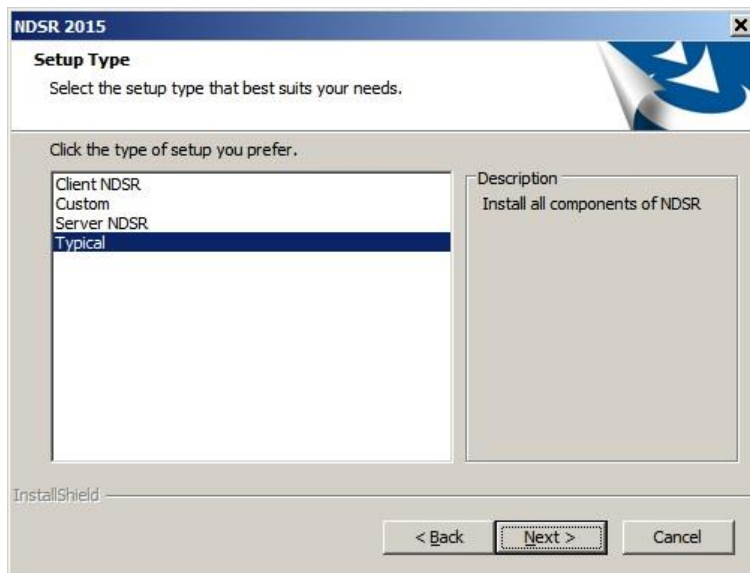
NDSR 2015

Setup Type

Select the setup type that best suits your needs.

Click the type of setup you prefer.

Client NDSR
Custom
Server NDSR
Typical

Description

Install all components of NDSR

InstallShield

< Back

Next >

Cancel